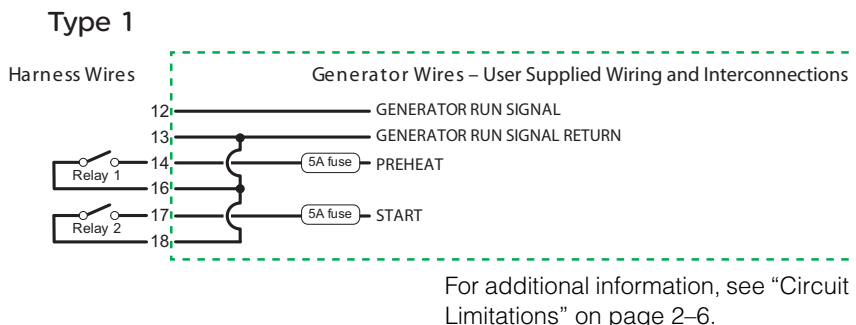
Type 1

Harness Wires

Generator Wires – User Supplied Wiring and Interconnections

12
GENERATOR RUN SIGNAL
13
GENERATOR RUN SIGNAL RETURN
Relay 1
14
5A fuse
PREHEAT
16
Relay 2
17
5A fuse
START
18

For additional information, see "Circuit Limitations" on page 2–6.